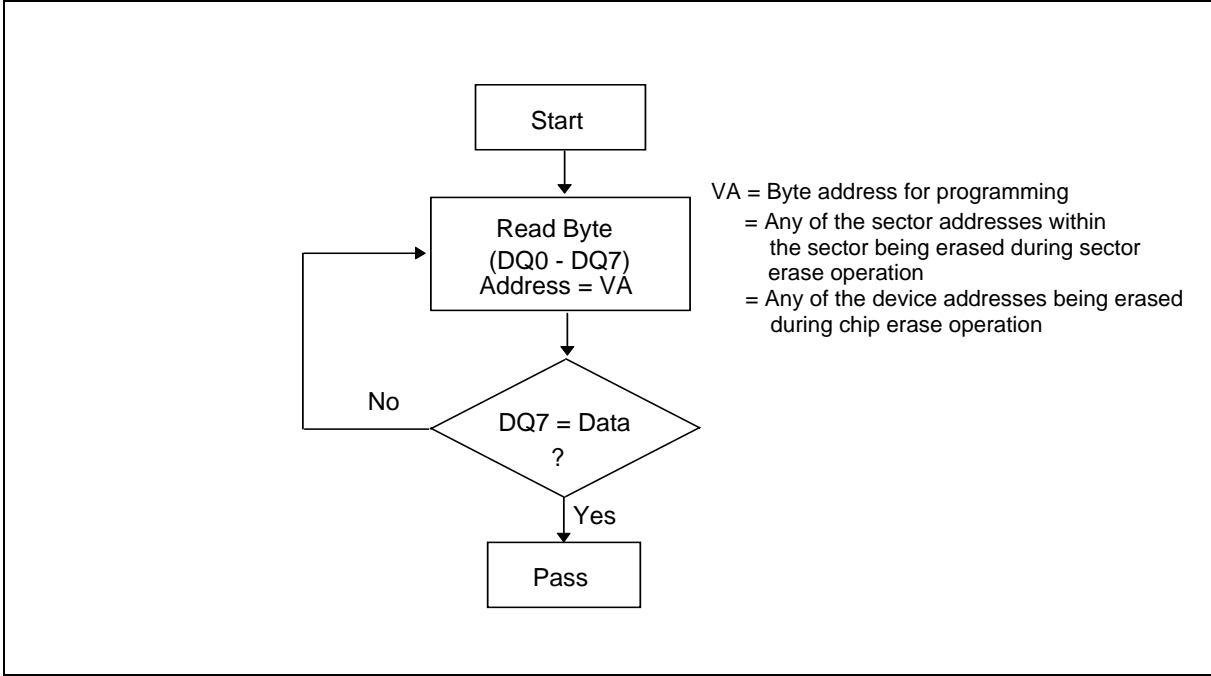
Start

Read Byte
(DQ0 - DQ7)
Address = VA

VA = Byte address for programming
= Any of the sector addresses within the sector being erased during sector erase operation
= Any of the device addresses being erased during chip erase operation

No

DQ7 = Data
?

Yes

Pass